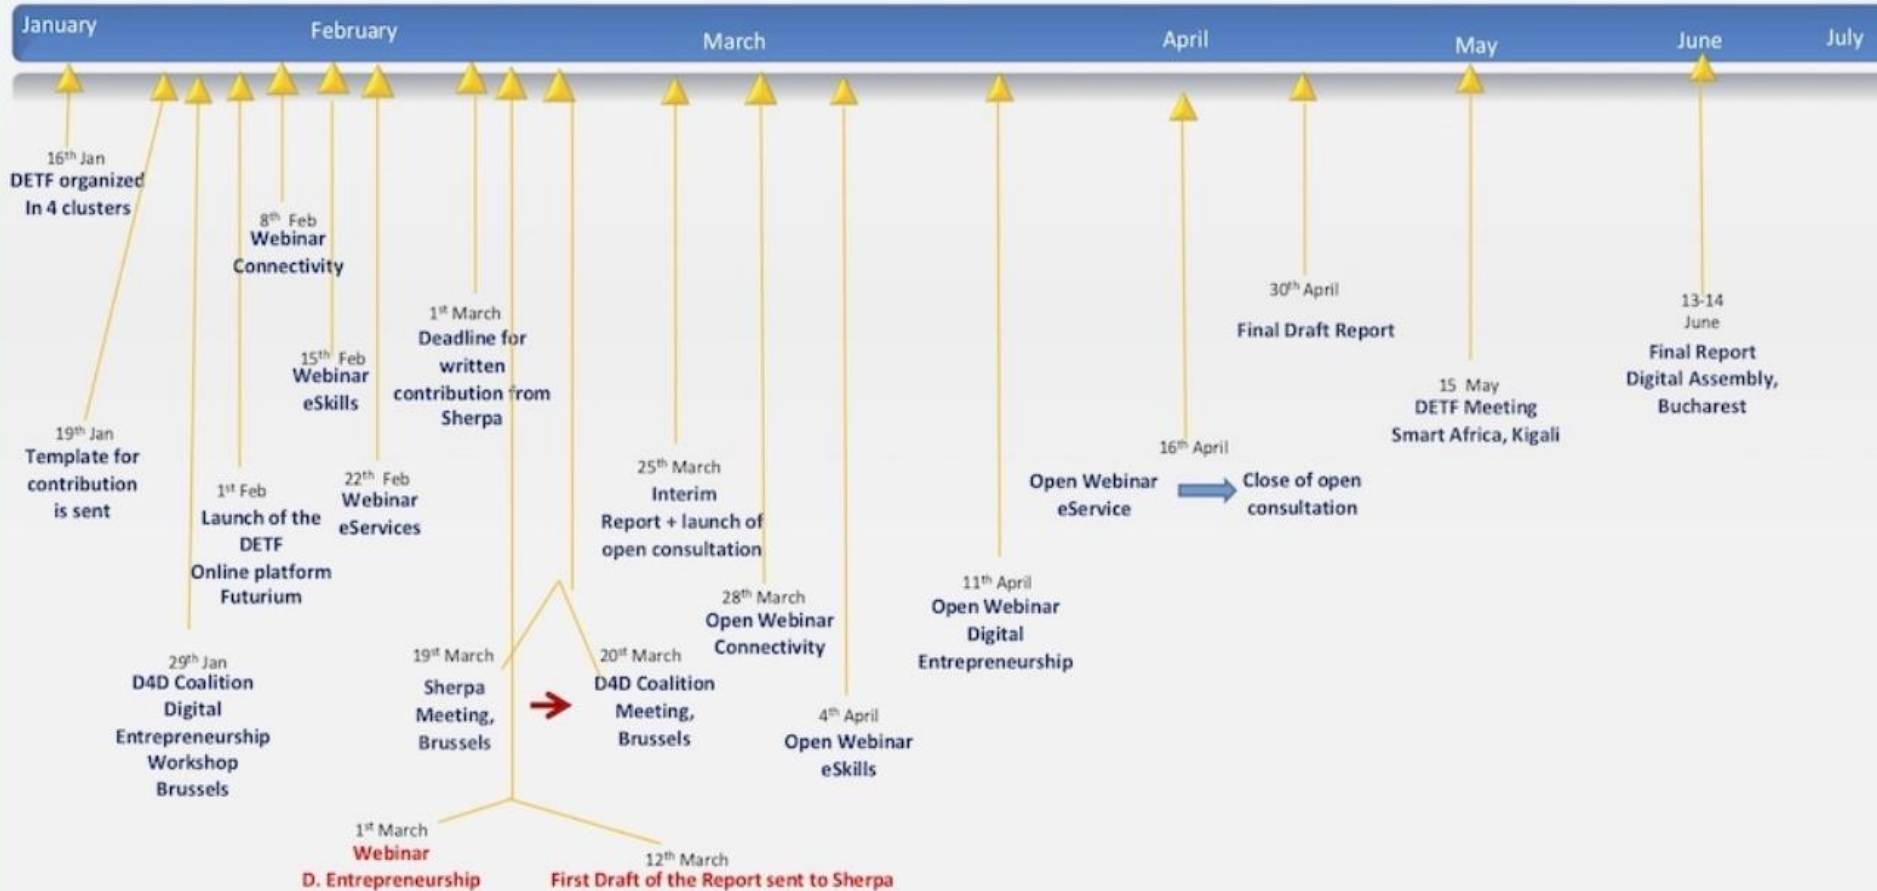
January February March April May June July

16$^{th}$ Jan
DETF organized In 4 clusters

19$^{th}$ Jan
Template for contribution is sent

29$^{th}$ Jan
D4D Coalition Digital Entrepreneurship Workshop Brussels

1$^{st}$ Feb
Launch of the DETF Online platform Futurium

8$^{th}$ Feb
Webinar Connectivity

15$^{th}$ Feb
Webinar eSkills

22$^{th}$ Feb
Webinar eServices

1$^{st}$ March
Deadline for written contribution from Sherpa

19$^{st}$ March
Sherpa Meeting, Brussels

20$^{st}$ March
D4D Coalition Meeting, Brussels

1$^{st}$ March
Webinar
D. Entrepreneurship

12$^{th}$ March
First Draft of the Report sent to Sherpa

25$^{th}$ March
Interim Report + launch of open consultation

28$^{th}$ March
Open Webinar Connectivity

4$^{th}$ April
Open Webinar eSkills

11$^{th}$ April
Open Webinar Digital Entrepreneurship

16$^{th}$ April
Open Webinar eService
Close of open consultation

30$^{th}$ April
Final Draft Report

15 May
DETF Meeting Smart Africa, Kigali

13-14 June
Final Report Digital Assembly, Bucharest